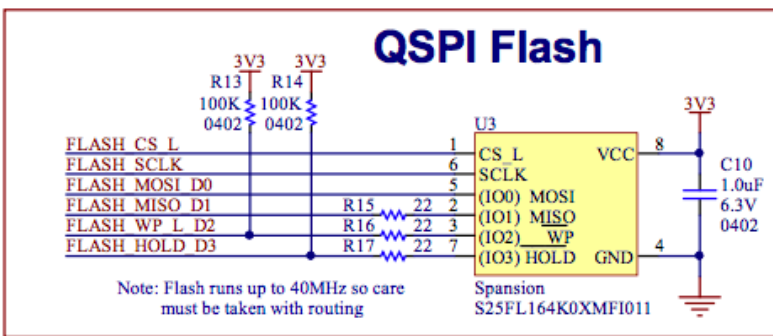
QSPI Flash

3V3
R13
100K
0402

3V3
R14
100K
0402

FLASH_CS_L
FLASH_SCLK
FLASH_MOSI_D0
FLASH_MISO_D1
FLASH_WP_L_D2
FLASH_HOLD_D3

R15 22
R16 22
R17 22

1
6
5
2
3
7

U3
CS_L
SCLK
(IO0) MOSI
(IO1) MISO
(IO2) WP
(IO3) HOLD
VCC
GND

8
4

3V3
C10
1.0uF
6.3V
0402

Note: Flash runs up to 40MHz so care must be taken with routing

Spansion
S25FL164K0XMFI011